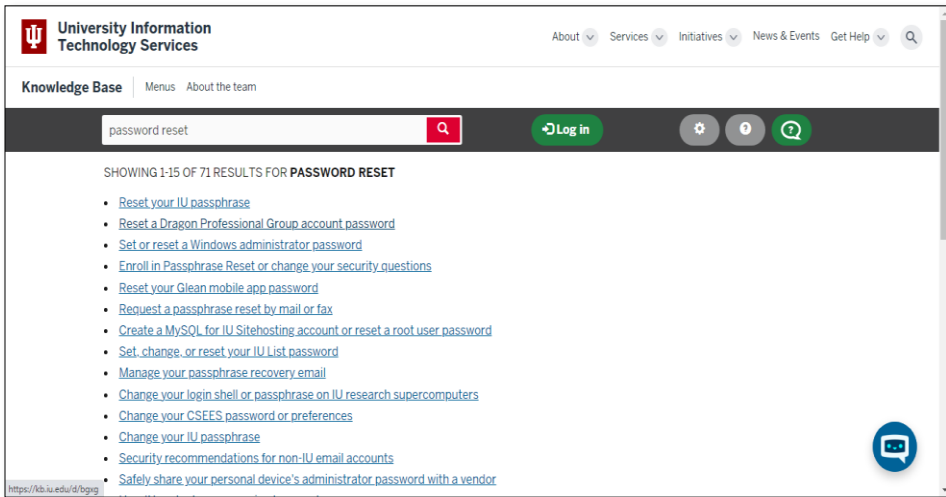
University Information Technology Services

About Services Initiatives News & Events Get Help

Knowledge Base Menus About the team

password reset

Log in

SHOWING 1-15 OF 71 RESULTS FOR **PASSWORD RESET**

- Reset your IU passphrase
- Reset a Dragon Professional Group account password
- Set or reset a Windows administrator password
- Enroll in Passphrase Reset or change your security questions
- Reset your Glean mobile app password
- Request a passphrase reset by mail or fax
- Create a MySQL for IU Sitehosting account or reset a root user password
- Set, change, or reset your IU List password
- Manage your passphrase recovery email
- Change your login shell or passphrase on IU research supercomputers
- Change your CSEES password or preferences
- Change your IU passphrase
- Security recommendations for non-IU email accounts
- Safely share your personal device's administrator password with a vendor

https://kb.iu.edu/d/bgxg